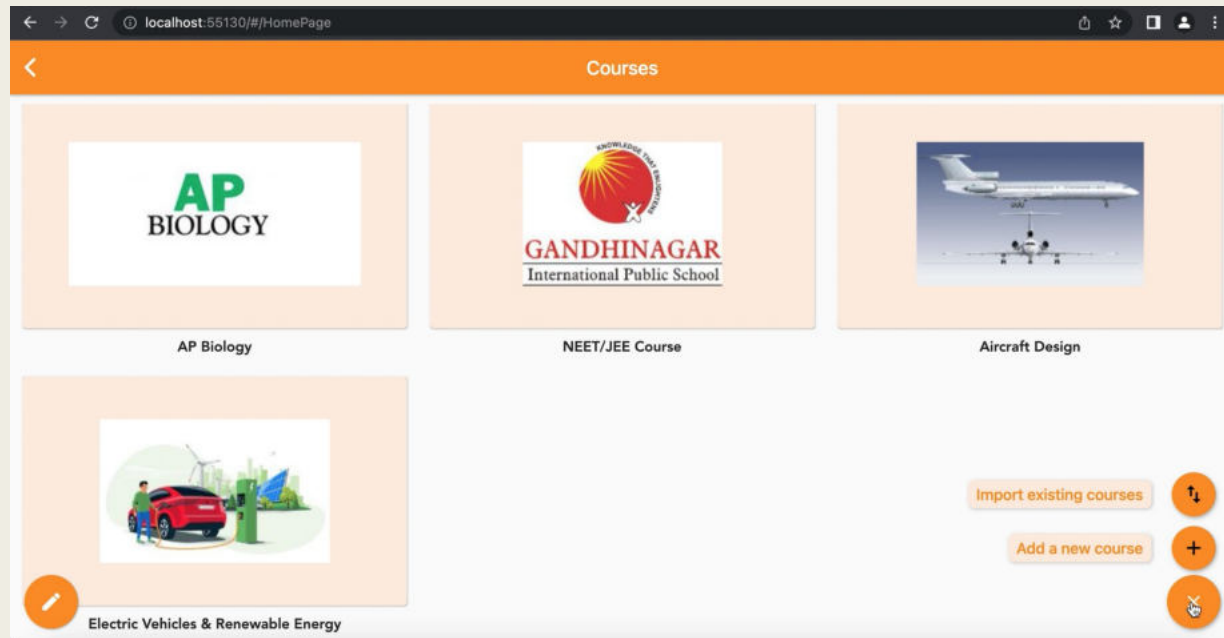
localhost:55130/#/HomePage

Courses

AP
BIOLOGY

AP Biology

KNOWLEDGE THAT ENLIGHTENS
GANDHINAGAR
International Public School

NEET/JEE Course

Aircraft Design

Electric Vehicles & Renewable Energy

Import existing courses

Add a new course